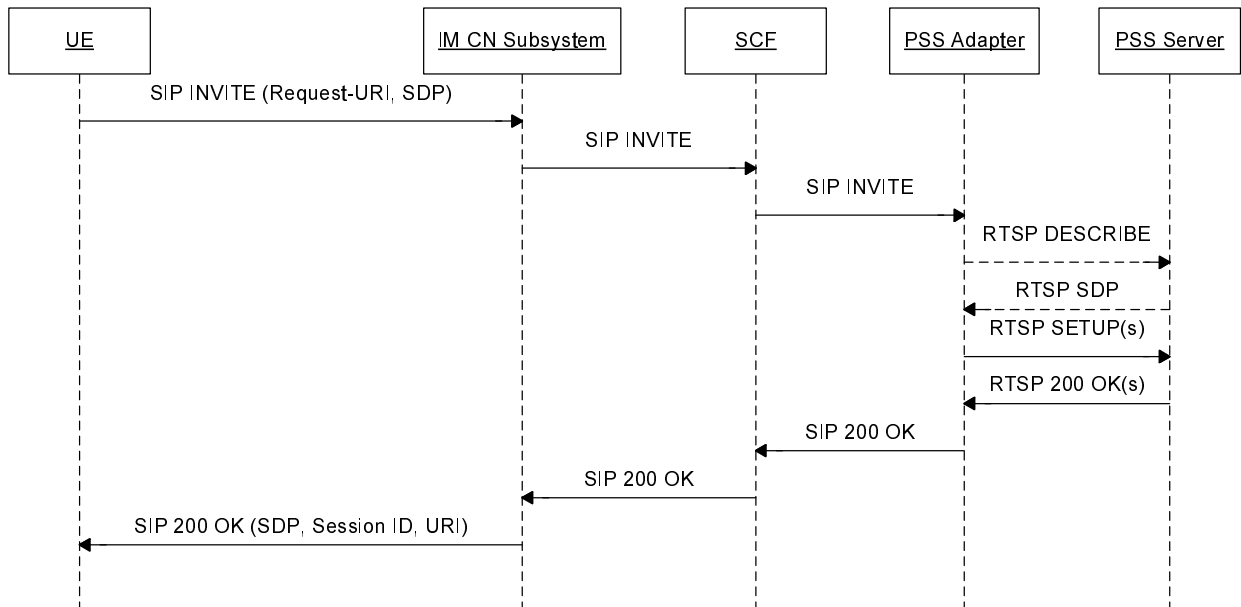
UE

IM CN Subsystem

SCF

PSS Adapter

PSS Server

SIP INVITE (Request-URI, SDP)

SIP INVITE

SIP INVITE

RTSP DESCRIBE

RTSP SDP

RTSP SETUP(s)

RTSP 200 OK(s)

SIP 200 OK

SIP 200 OK

SIP 200 OK (SDP, Session ID, URI)